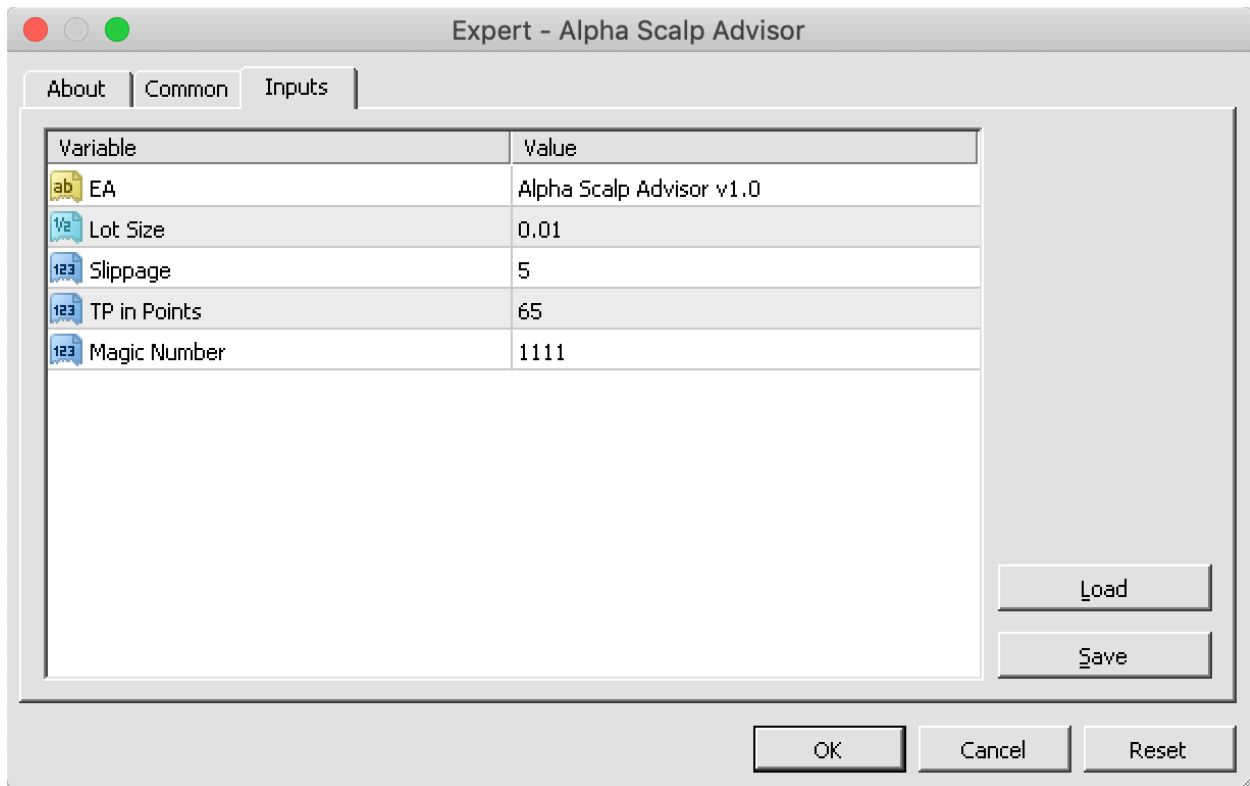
Expert - Alpha Scalp Advisor

About | Common | Inputs

| Variable | Value |
|---|---|
| ab EA | Alpha Scalp Advisor v1.0 |
| V2 Lot Size | 0.01 |
| 123 Slippage | 5 |
| 123 TP in Points | 65 |
| 123 Magic Number | 1111 |

Load

Save

OK Cancel Reset